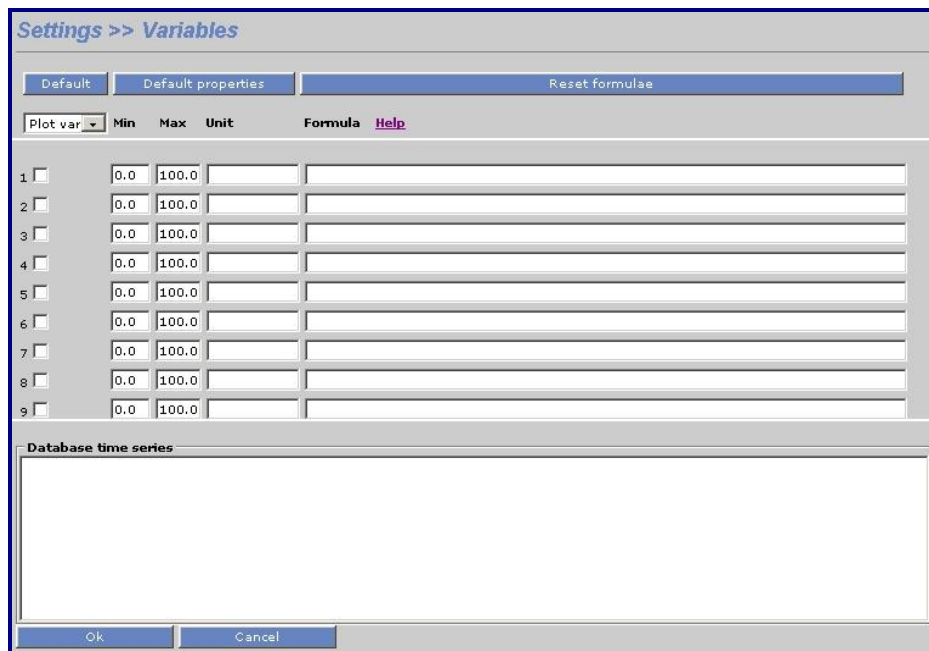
Settings >> Variables

Default | Default properties | Reset formulae

| Plot var | Min | Max | Unit | Formula Help |
|---|---|---|---|---|
| 1 | 0.0 | 100.0 | | |
| 2 | 0.0 | 100.0 | | |
| 3 | 0.0 | 100.0 | | |
| 4 | 0.0 | 100.0 | | |
| 5 | 0.0 | 100.0 | | |
| 6 | 0.0 | 100.0 | | |
| 7 | 0.0 | 100.0 | | |
| 8 | 0.0 | 100.0 | | |
| 9 | 0.0 | 100.0 | | |

Database time series

Ok | Cancel